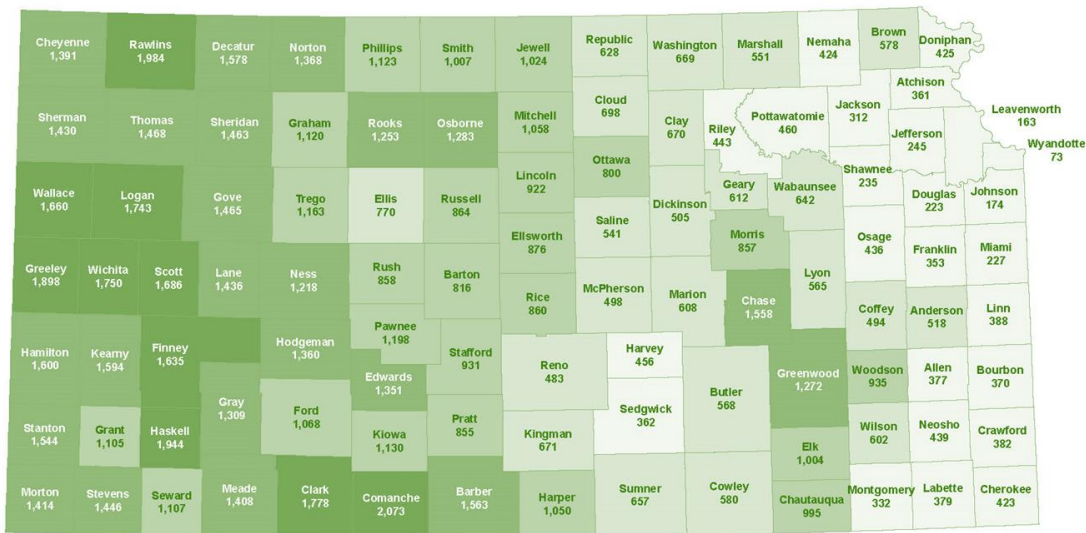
Cheyenne 1,391
Rawlins 1,984
Decatur 1,578
Norton 1,368
Phillips 1,123
Smith 1,007
Jewell 1,024
Republic 628
Washington 669
Marshall 551
Nemaha 424
Brown 578
Doniphan 425
Sherman 1,430
Thomas 1,468
Sheridan 1,463
Graham 1,120
Rooks 1,253
Osborne 1,283
Mitchell 1,058
Cloud 698
Clay 670
Riley 443
Pottawatomie 460
Jackson 312
Atchison 361
Jefferson 245
Leavenworth 163
Wyandotte 73
Wallace 1,660
Logan 1,743
Gove 1,465
Trego 1,163
Ellis 770
Russell 864
Lincoln 922
Ottawa 800
Dickinson 505
Geary 612
Wabaunsee 642
Shawnee 235
Douglas 223
Johnson 174
Ellsworth 876
Saline 541
Morris 857
Osage 436
Franklin 353
Miami 227
Greeley 1,898
Wichita 1,750
Scott 1,686
Lane 1,436
Ness 1,218
Rush 858
Barton 816
Rice 860
McPherson 498
Marion 608
Chase 1,558
Lyon 565
Coffey 494
Anderson 518
Linn 388
Hamilton 1,600
Kearny 1,594
Finney 1,635
Hodgeman 1,360
Pawnee 1,198
Stafford 931
Reno 483
Harvey 456
Butler 568
Greenwood 1,272
Woodson 935
Allen 377
Bourbon 370
Gray 1,309
Edwards 1,351
Stanton 1,544
Grant 1,105
Haskell 1,944
Ford 1,068
Kiowa 1,130
Pratt 855
Kingman 671
Sedgwick 362
Elk 1,004
Wilson 602
Neosho 439
Crawford 382
Morton 1,414
Stevens 1,446
Seward 1,107
Meade 1,408
Clark 1,778
Comanche 2,073
Barber 1,563
Harper 1,050
Sumner 657
Cowley 580
Chautauqua 995
Montgomery 332
Labette 379
Cherokee 423